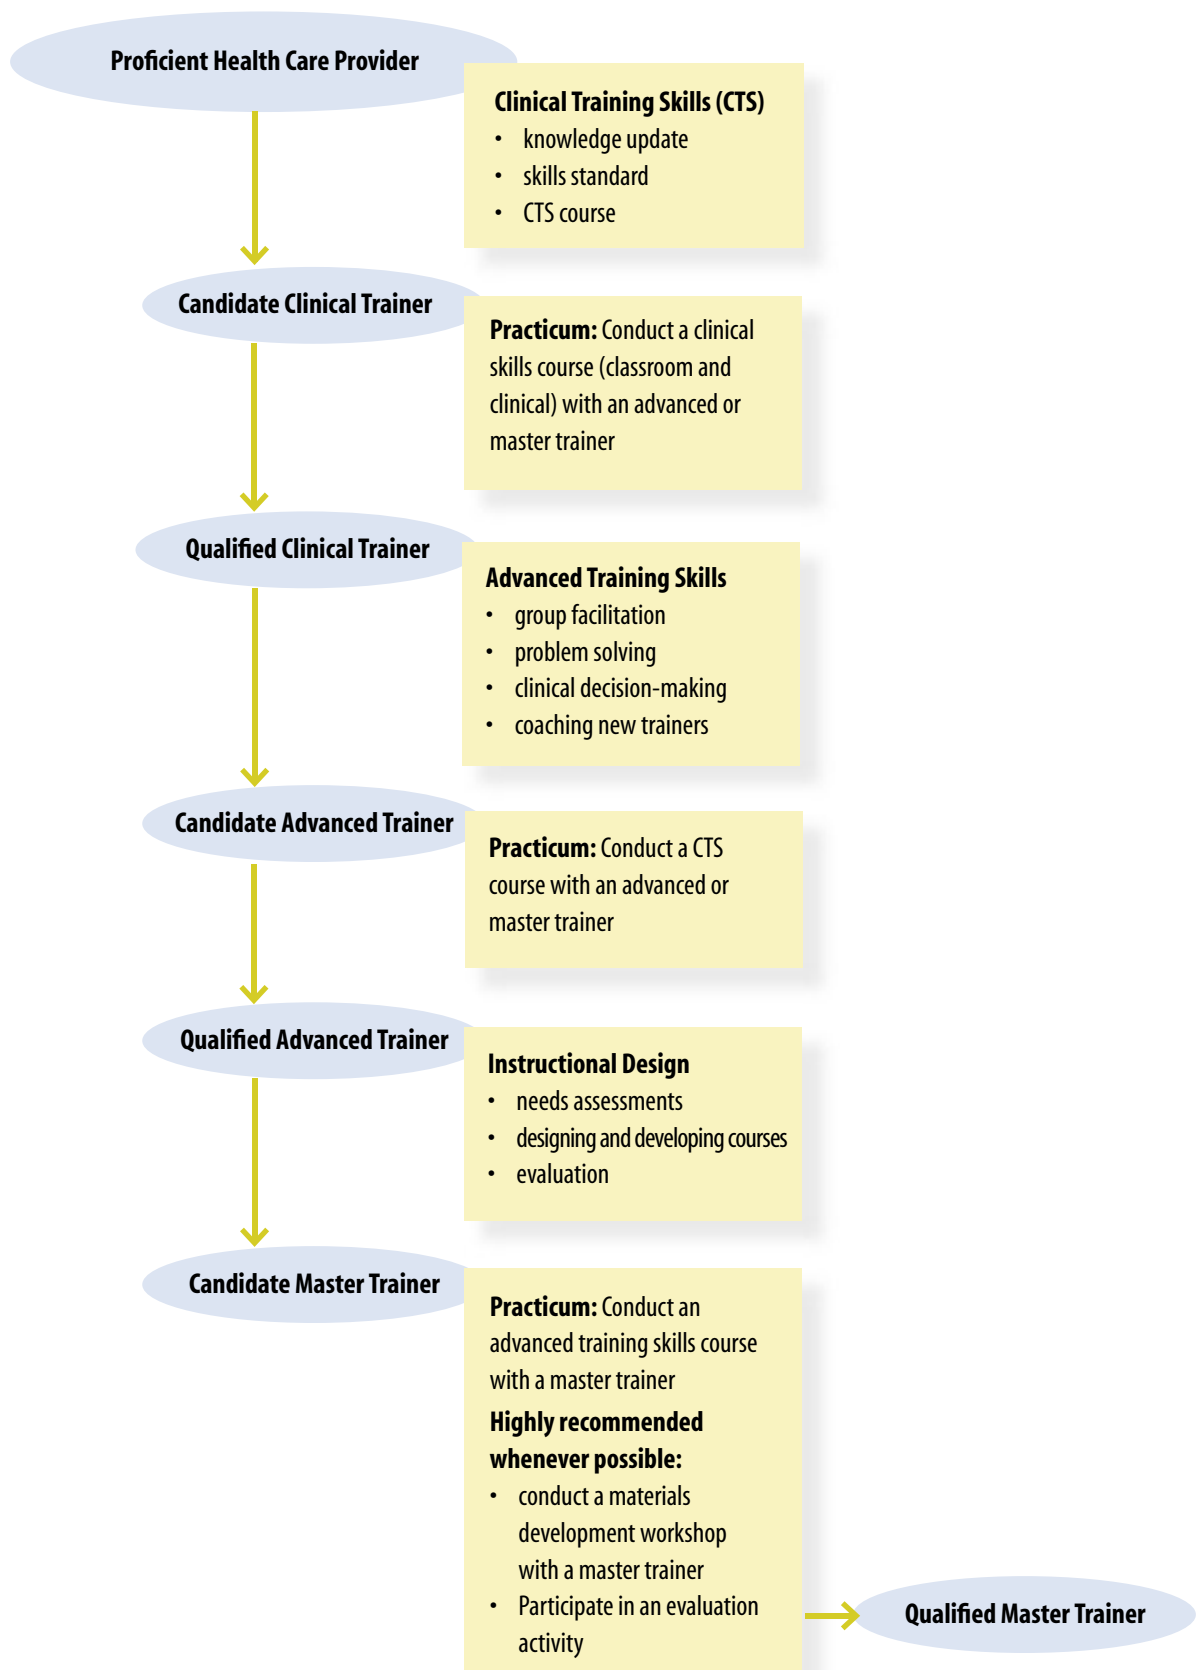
Proficient Health Care Provider

Clinical Training Skills (CTS)
- knowledge update
- skills standard
- CTS course

Candidate Clinical Trainer

Practicum: Conduct a clinical skills course (classroom and clinical) with an advanced or master trainer

Qualified Clinical Trainer

Advanced Training Skills
- group facilitation
- problem solving
- clinical decision-making
- coaching new trainers

Candidate Advanced Trainer

Practicum: Conduct a CTS course with an advanced or master trainer

Qualified Advanced Trainer

Instructional Design
- needs assessments
- designing and developing courses
- evaluation

Candidate Master Trainer

Practicum: Conduct an advanced training skills course with a master trainer

Highly recommended whenever possible:
- conduct a materials development workshop with a master trainer
- Participate in an evaluation activity

Qualified Master Trainer